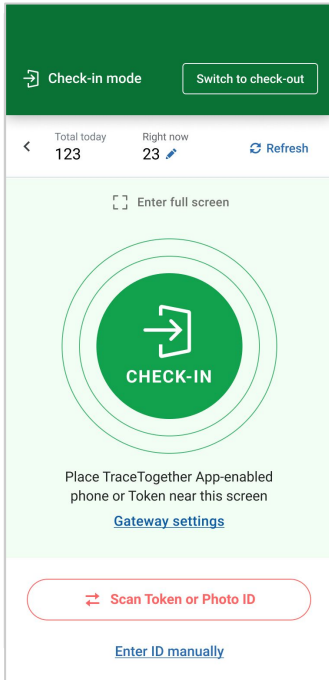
Check-in mode

Switch to check-out

Total today
123

Right now
23

Refresh

Enter full screen

CHECK-IN

Place TraceTogether App-enabled phone or Token near this screen

Gateway settings

Scan Token or Photo ID

Enter ID manually